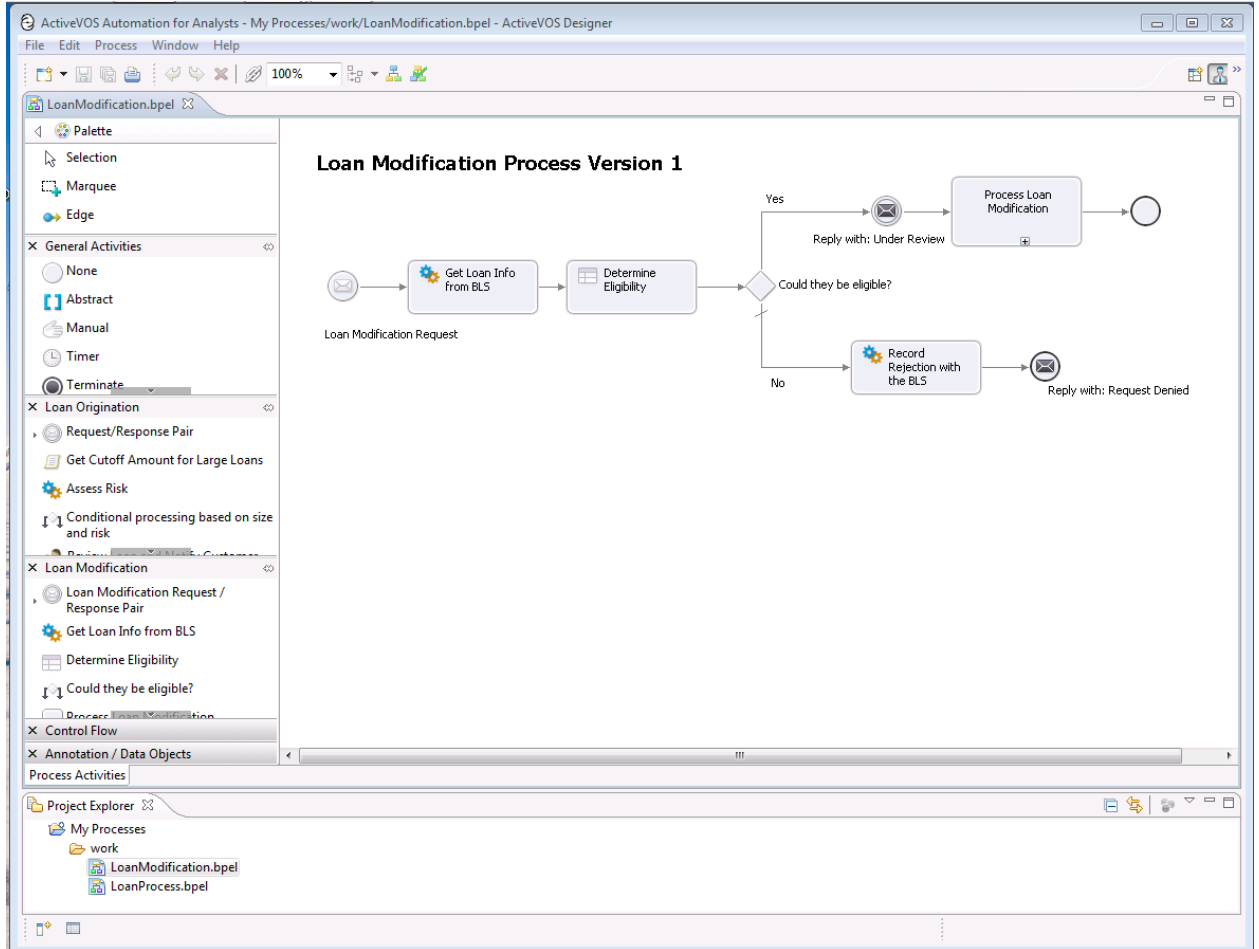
ActiveVOS Automation for Analysts - My Processes/work/LoanModification.bpel - ActiveVOS Designer

File Edit Process Window Help

100%

LoanModification.bpel

Palette

Selection

Marquee

Edge

General Activities

None

Abstract

Manual

Timer

Terminate

Loan Origination

Request/Response Pair

Get Cutoff Amount for Large Loans

Assess Risk

Conditional processing based on size and risk

Review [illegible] Customer

Loan Modification

Loan Modification Request / Response Pair

Get Loan Info from BLS

Determine Eligibility

Could they be eligible?

Process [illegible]

Control Flow

Annotation / Data Objects

Process Activities

Loan Modification Process Version 1

Loan Modification Request

Get Loan Info from BLS

Determine Eligibility

Could they be eligible?

Yes

Reply with: Under Review

Process Loan Modification

No

Record Rejection with the BLS

Reply with: Request Denied

Project Explorer

My Processes

work

LoanModification.bpel

LoanProcess.bpel